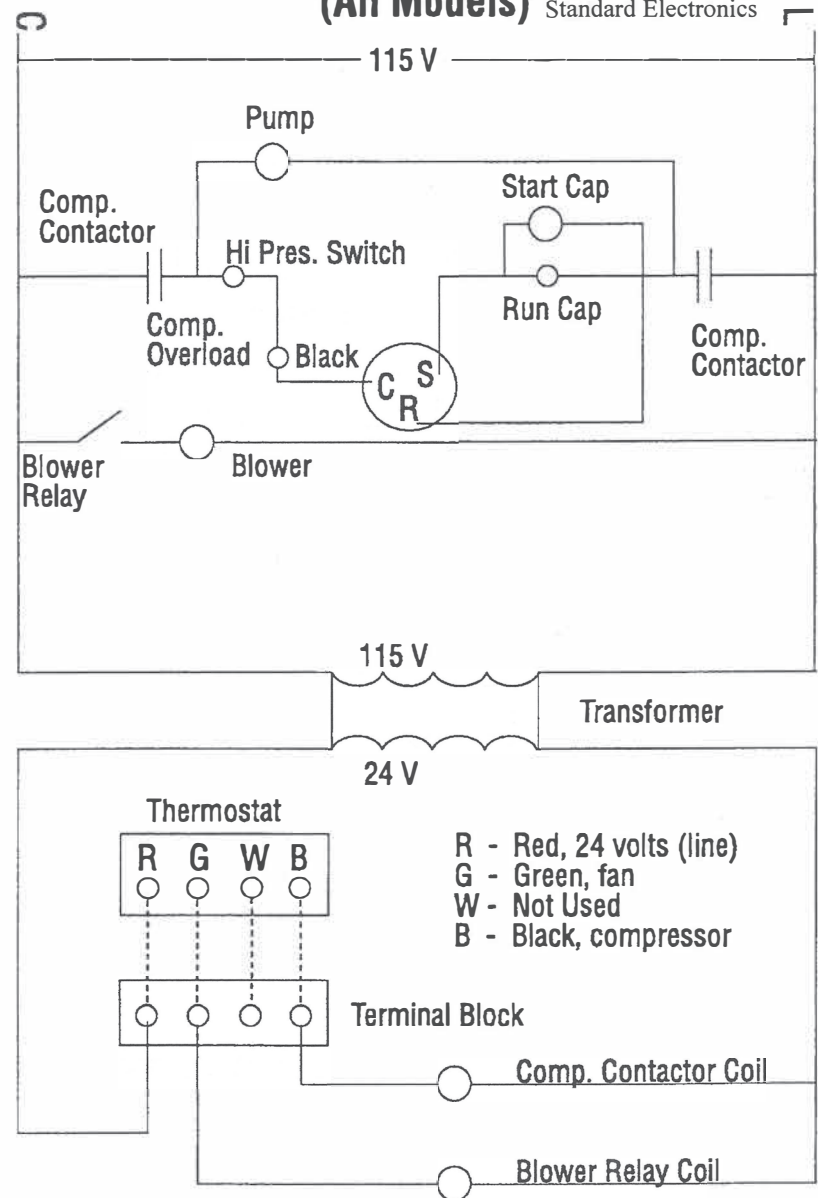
C (All Models) Standard Electronics

115 V

Pump

Start Cap

Comp. Contactor

Hi Pres. Switch

Run Cap

Comp. Overload

Black

C S R

Comp. Contactor

Blower Relay

Blower

115 V

Transformer

24 V

Thermostat

| R | G | W | B |
|---|---|---|---|

R - Red, 24 volts (line)
G - Green, fan
W - Not Used
B - Black, compressor

Terminal Block

Comp. Contactor Coil

Blower Relay Coil